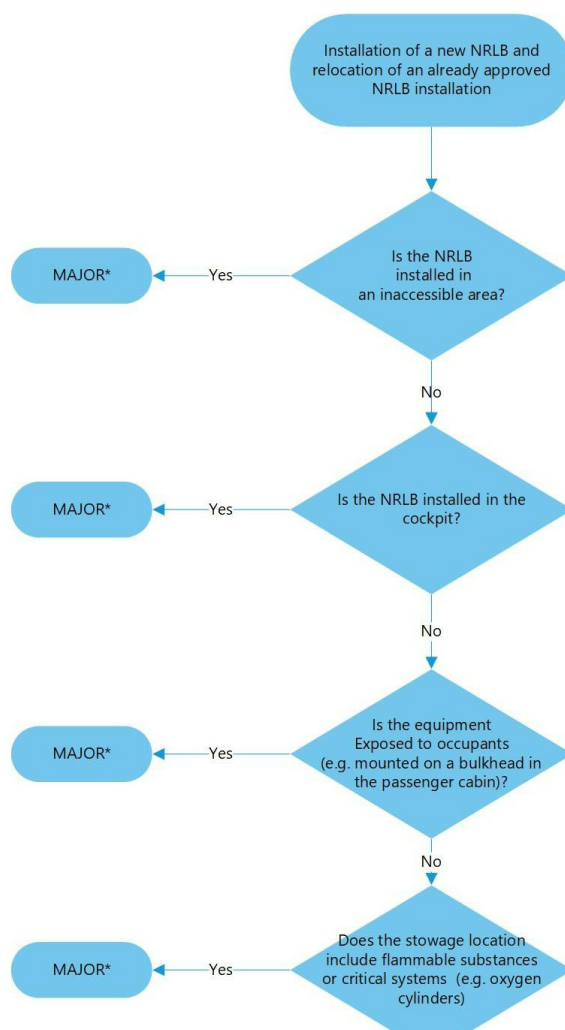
Installation of a new NRLB and relocation of an already approved NRLB installation

Is the NRLB installed in an inaccessible area?

Yes

MAJOR*

No

Is the NRLB installed in the cockpit?

Yes

MAJOR*

No

Is the equipment Exposed to occupants (e.g. mounted on a bulkhead in the passenger cabin)?

Yes

MAJOR*

No

Does the stowage location include flammable substances or critical systems (e.g. oxygen cylinders)

Yes

MAJOR*